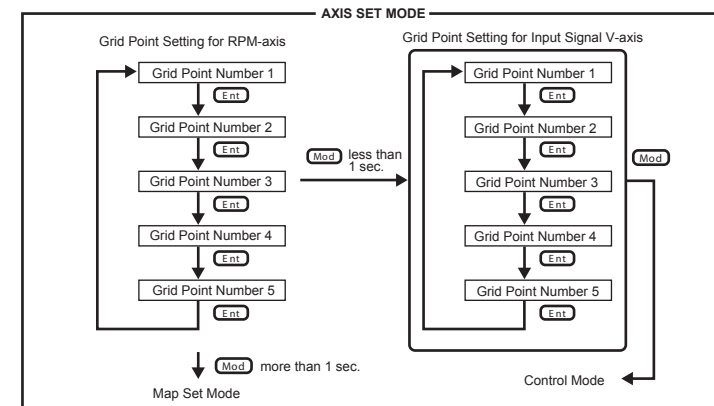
AXIS SET MODE

Grid Point Setting for RPM-axis

Grid Point Number 1
Ent
Grid Point Number 2
Ent
Grid Point Number 3
Ent
Grid Point Number 4
Ent
Grid Point Number 5
Ent

Mod less than 1 sec.

Grid Point Setting for Input Signal V-axis

Grid Point Number 1
Ent
Grid Point Number 2
Ent
Grid Point Number 3
Ent
Grid Point Number 4
Ent
Grid Point Number 5
Ent

Mod

Mod more than 1 sec.

Map Set Mode

Control Mode